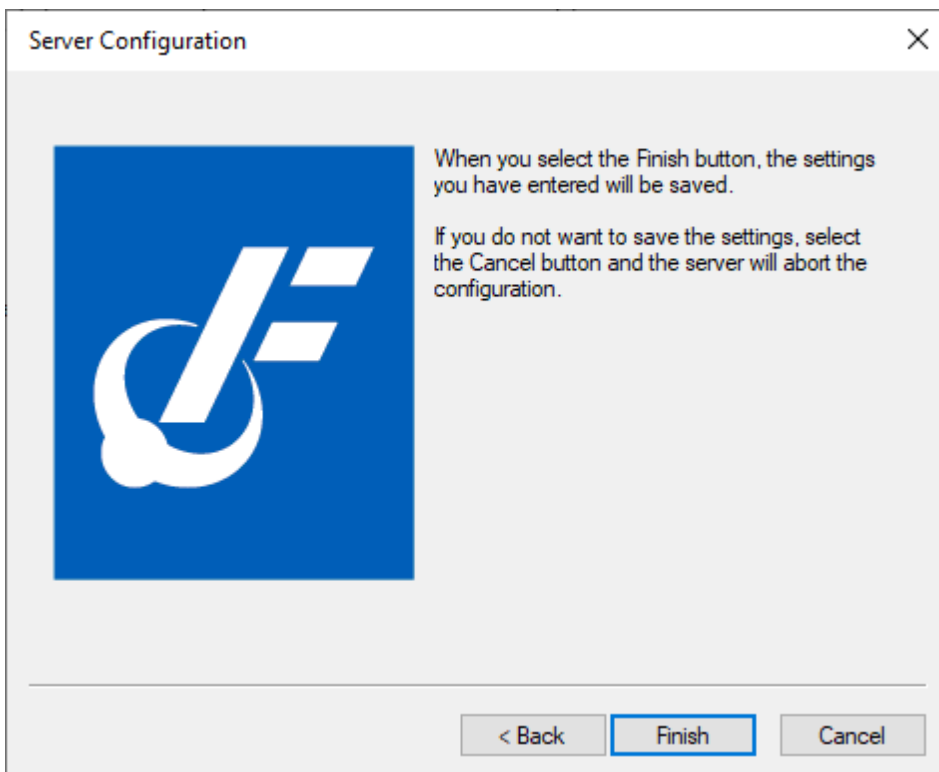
Server Configuration

×

When you select the Finish button, the settings you have entered will be saved.

If you do not want to save the settings, select the Cancel button and the server will abort the configuration.

< Back

Finish

Cancel